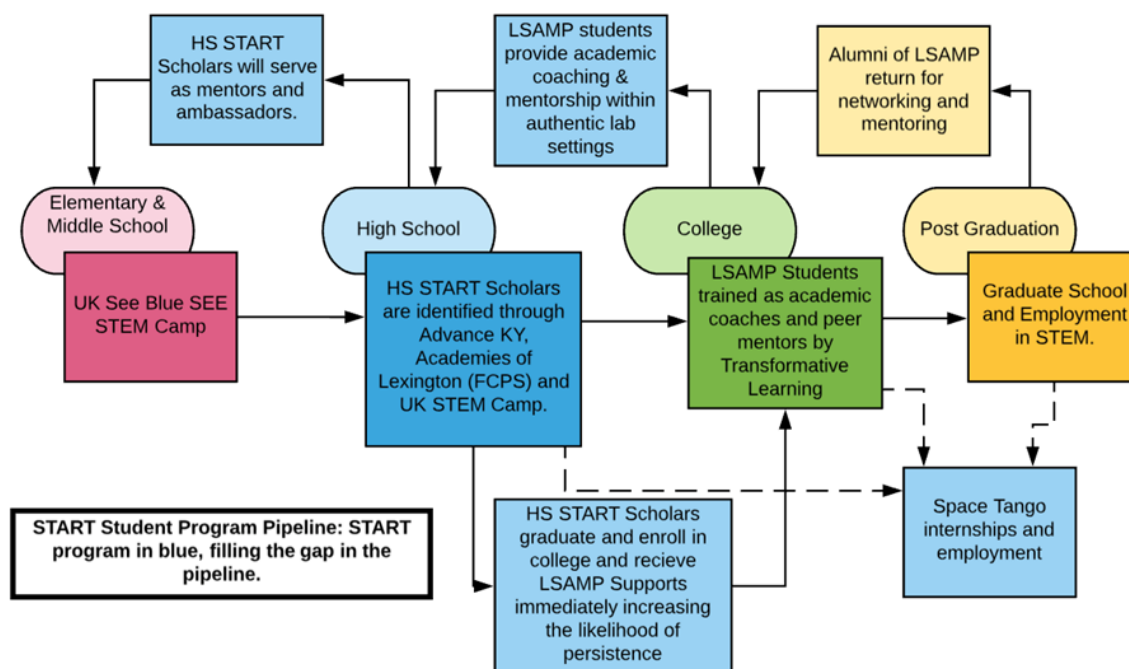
HS START Scholars will serve as mentors and ambassadors.

LSAMP students provide academic coaching & mentorship within authentic lab settings

Alumni of LSAMP return for networking and mentoring

Elementary & Middle School

High School

College

Post Graduation

UK See Blue SEE STEM Camp

HS START Scholars are identified through Advance KY, Academies of Lexington (FCPS) and UK STEM Camp.

LSAMP Students trained as academic coaches and peer mentors by Transformative Learning

Graduate School and Employment in STEM.

START Student Program Pipeline: START program in blue, filling the gap in the pipeline.

HS START Scholars graduate and enroll in college and recieve LSAMP Supports immediately increasing the likelihood of persistence

Space Tango internships and employment